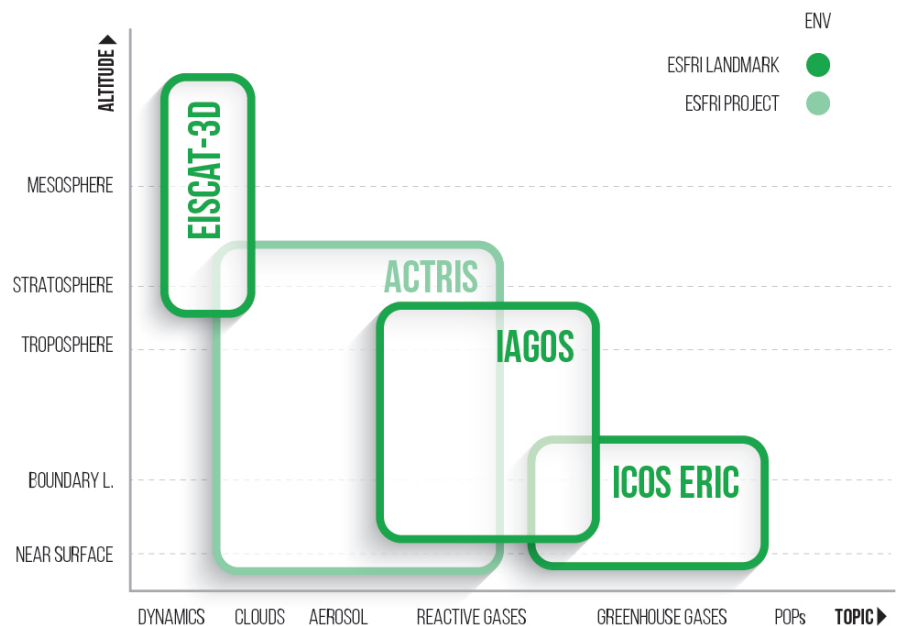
ENV

ESFRI LANDMARK

ESFRI PROJECT

ALTITUDE

MESOSPHERE

STRATOSPHERE

TROPOSPHERE

BOUNDARY L.

NEAR SURFACE

EISCAT-3D

ACTRIS

IAGOS

ICOS ERIC

DYNAMICS CLOUDS AEROSOL REACTIVE GASES GREENHOUSE GASES POPs TOPIC